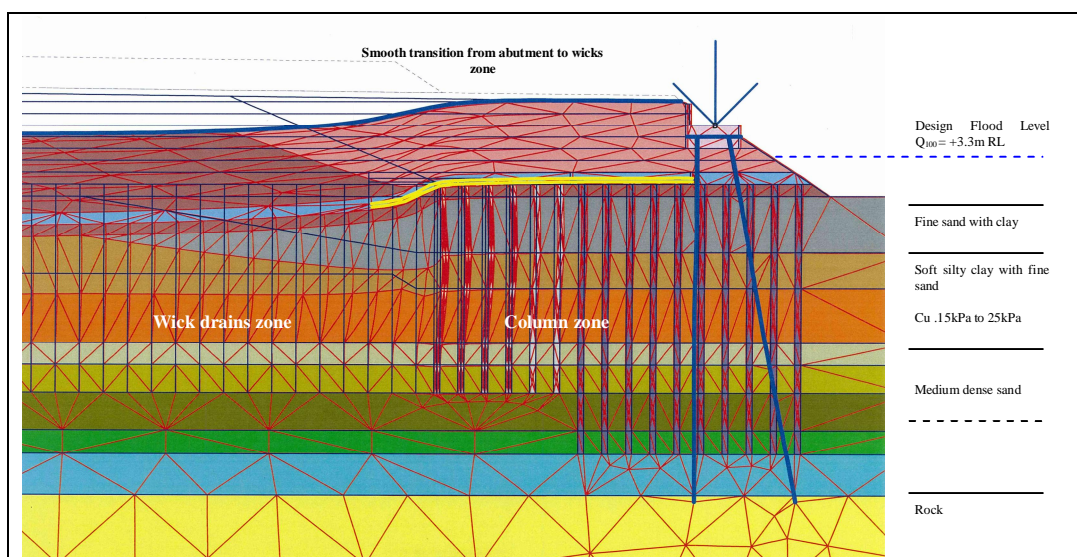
Smooth transition from abutment to wicks zone

Design Flood Level $Q_{100} = +3.3$m RL

Fine sand with clay

Soft silty clay with fine sand

Cu .15kPa to 25kPa

Wick drains zone

Column zone

Medium dense sand

Rock